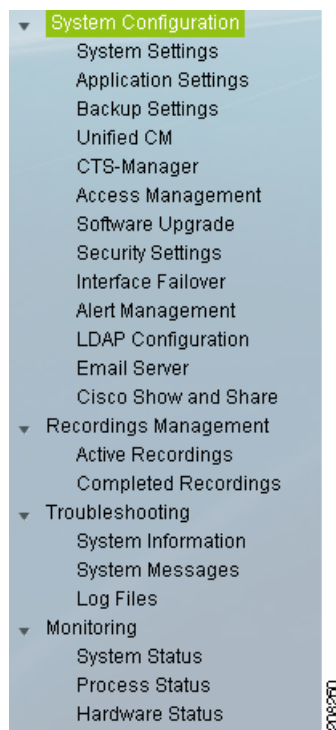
System Configuration
System Settings
Application Settings
Backup Settings
Unified CM
CTS-Manager
Access Management
Software Upgrade
Security Settings
Interface Failover
Alert Management
LDAP Configuration
Email Server
Cisco Show and Share
Recordings Management
Active Recordings
Completed Recordings
Troubleshooting
System Information
System Messages
Log Files
Monitoring
System Status
Process Status
Hardware Status

208260